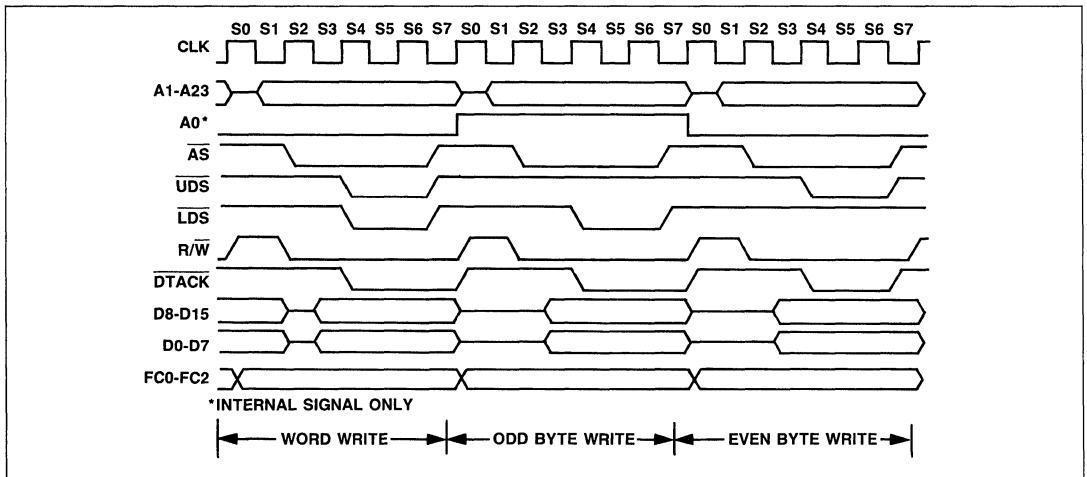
S0 S1 S2 S3 S4 S5 S6 S7 S0 S1 S2 S3 S4 S5 S6 S7 S0 S1 S2 S3 S4 S5 S6 S7

CLK

A1-A23

A0*

$\overline{AS}$

$\overline{UDS}$

$\overline{LDS}$

R/$\overline{W}$

$\overline{DTACK}$

D8-D15

D0-D7

FC0-FC2

*INTERNAL SIGNAL ONLY

WORD WRITE

ODD BYTE WRITE

EVEN BYTE WRITE